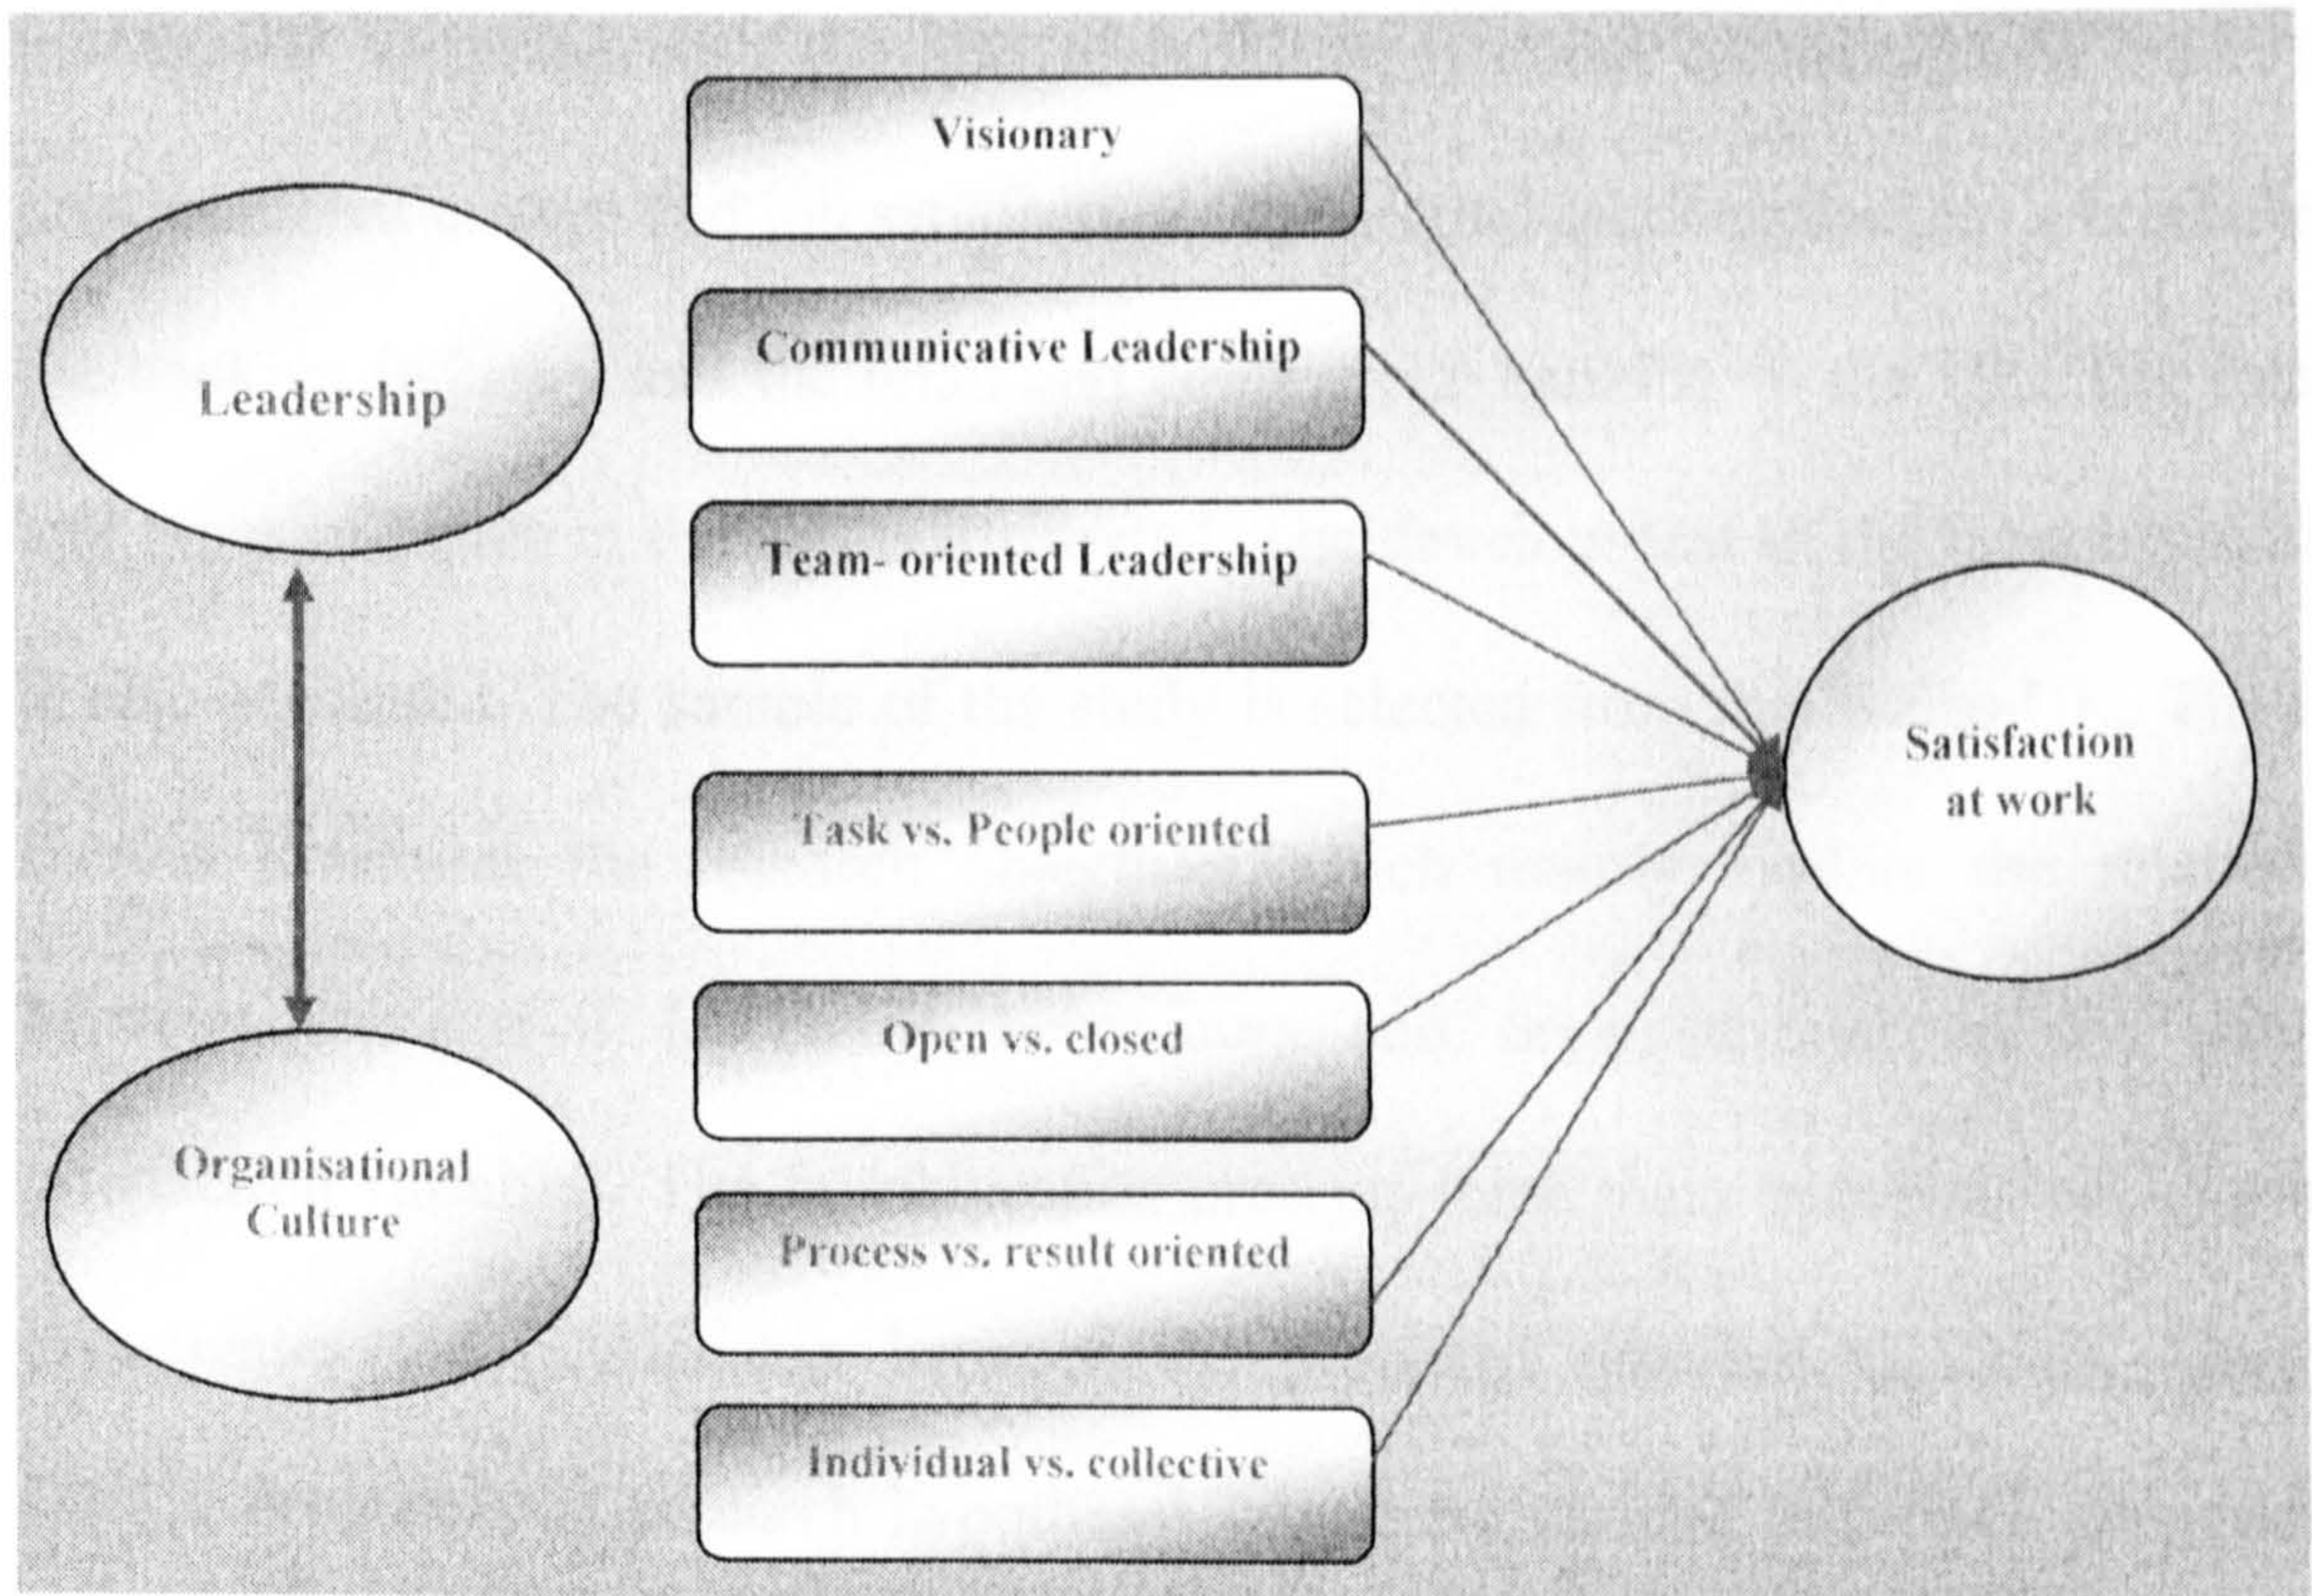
Leadership

Organisational Culture

Visionary

Communicative Leadership

Team- oriented Leadership

Task vs. People oriented

Open vs. closed

Process vs. result oriented

Individual vs. collective

Satisfaction at work